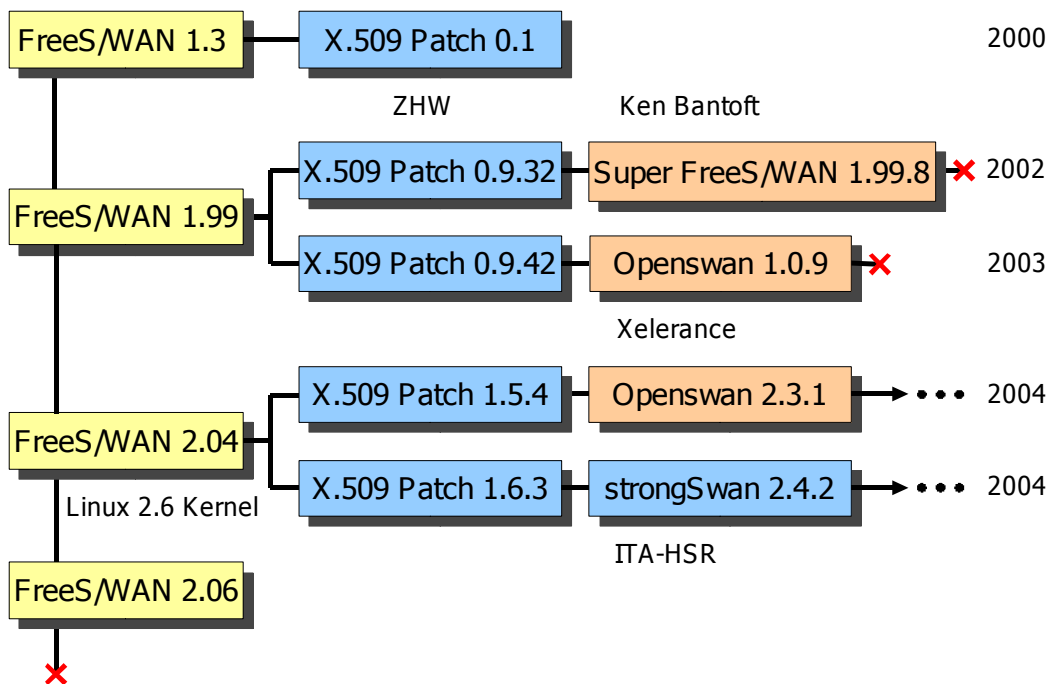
FreeS/WAN 1.3
X.509 Patch 0.1
2000
ZHW
Ken Bantoft
FreeS/WAN 1.99
X.509 Patch 0.9.32
Super FreeS/WAN 1.99.8
2002
X.509 Patch 0.9.42
Openswan 1.0.9
2003
Xelerance
FreeS/WAN 2.04
X.509 Patch 1.5.4
Openswan 2.3.1
2004
X.509 Patch 1.6.3
strongSwan 2.4.2
2004
Linux 2.6 Kernel
ITA-HSR
FreeS/WAN 2.06